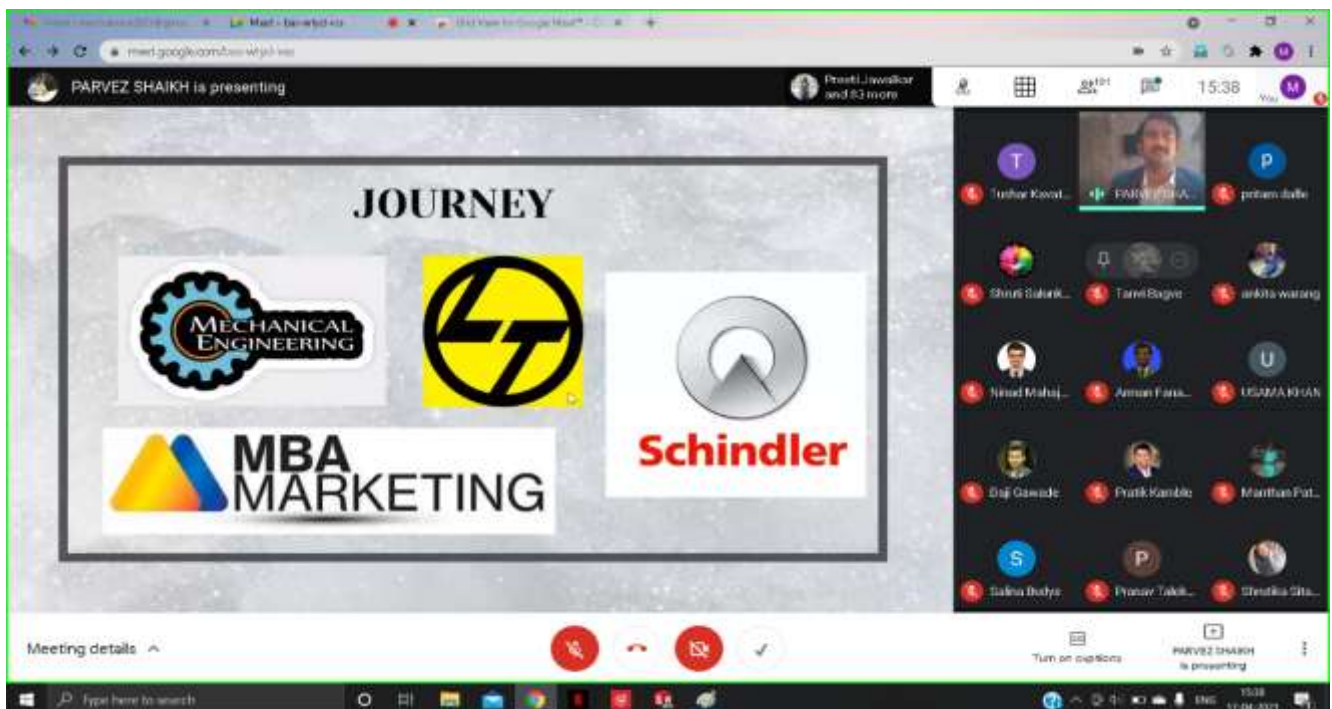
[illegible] | Meet - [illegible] | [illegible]

meet.google.com/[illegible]

PARVEZ SHAIKH is presenting

Preeti Jawalkar and 83 more

101

15:38

You

M

JOURNEY

MECHANICAL ENGINEERING

MBA MARKETING

Schindler

T
Tushar Kavat...

PARVEZ SHA...

P
pritam dalle

Shruti Salunk...

Tanvi Bagve

ankita warang

Ninad Mahaj...

Arman Fana...

U
USAMA KHAN

Daji Gawade

Pratik Kamble

Manthan Pat...

S
Salina Budye

P
Pranav Talek...

Shrutika Sita...

Meeting details

Turn on captions

PARVEZ SHAIKH is presenting

Type here to search

ENG 15:38